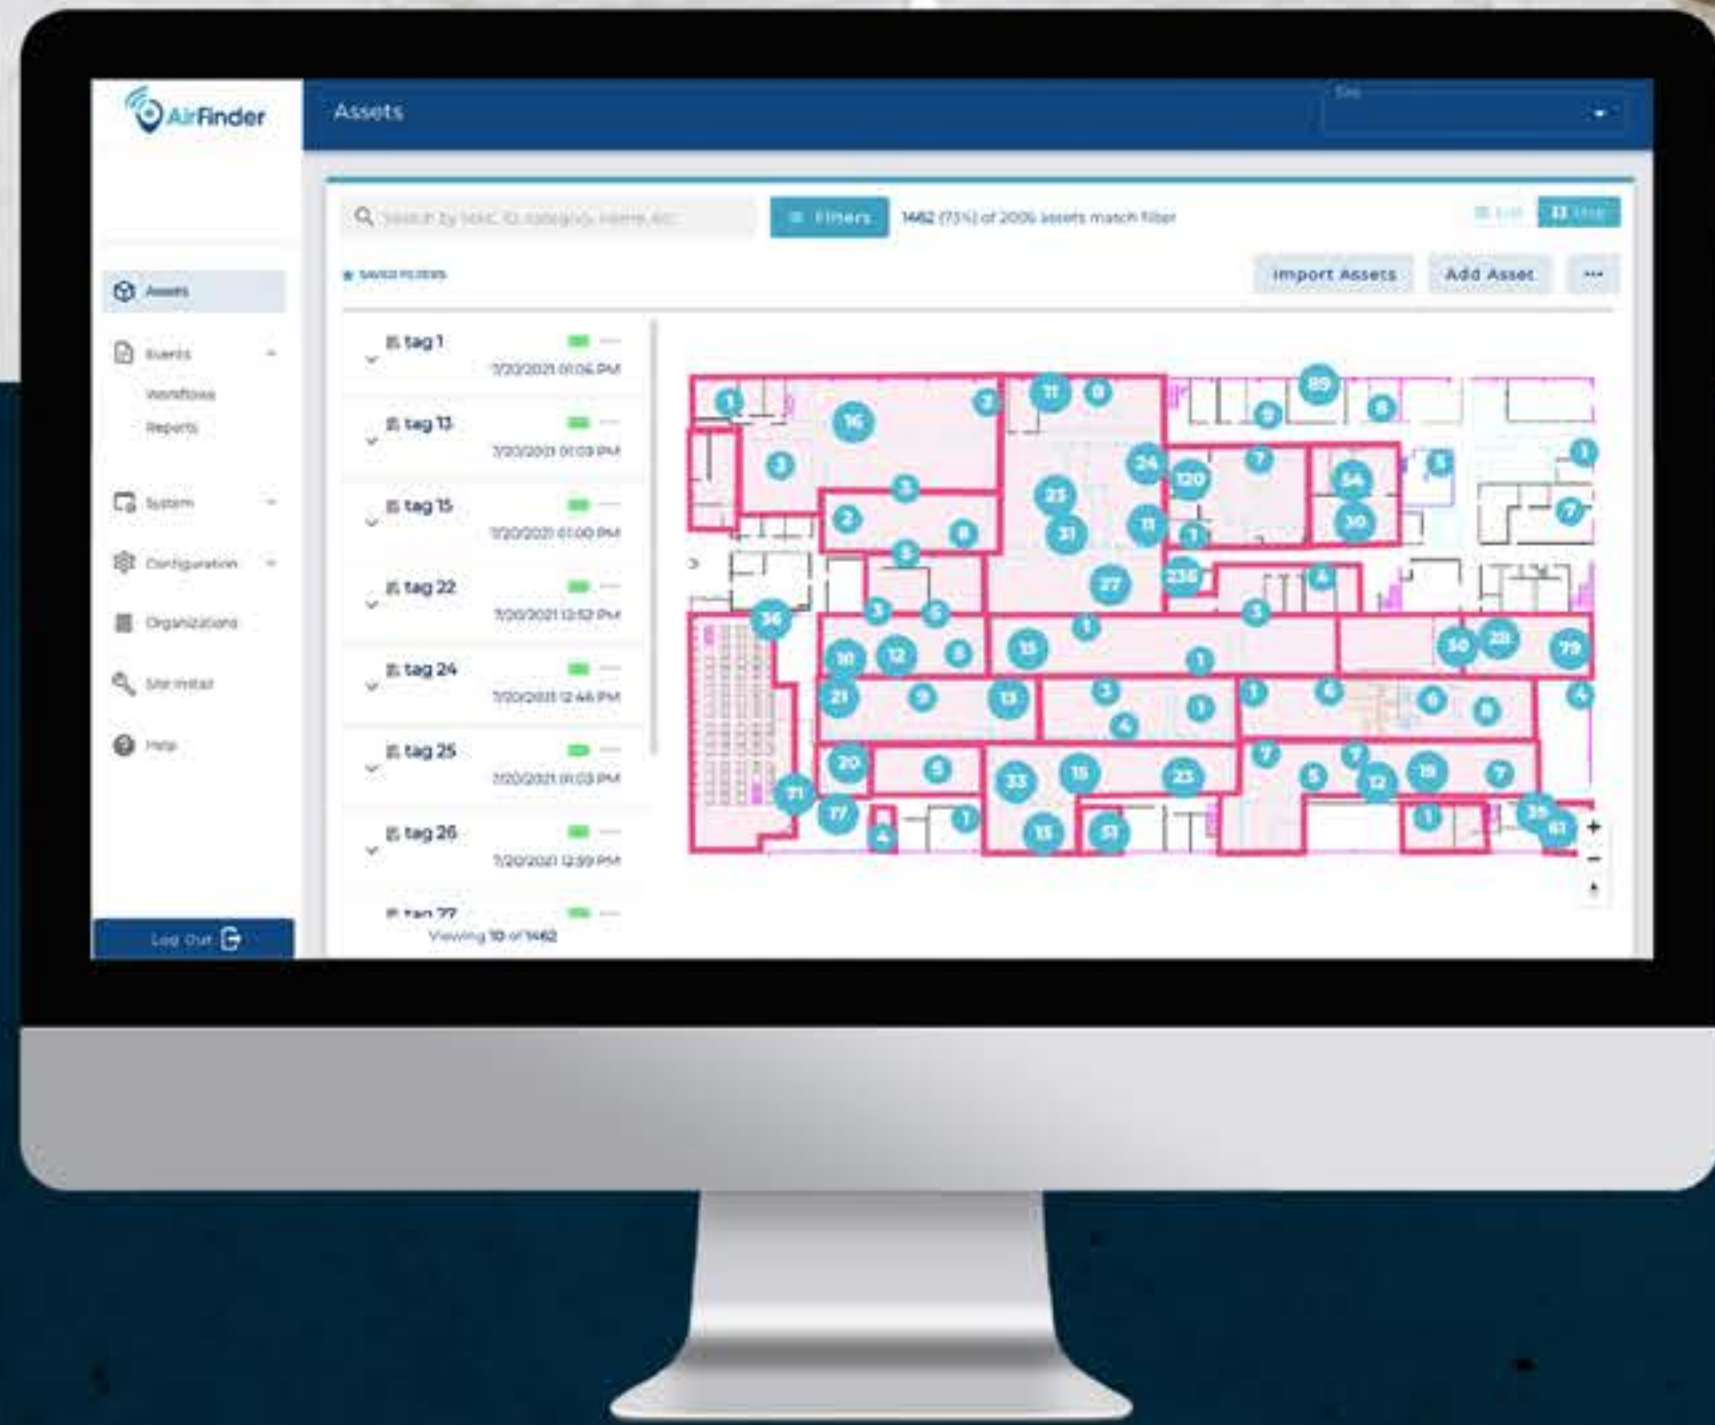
AirFinder

Assets

Site

Search by MAC, ID, category, name, etc.

Filters

1462 (73%) of 2006 assets match filter

List

Map

Saved Filters

Import Assets

Add Asset

...

Assets

Events

Workflows

Reports

System

Configuration

Organizations

Site Install

Help

Log Out

tag 1
7/20/2021 01:06 PM

tag 13
7/20/2021 01:03 PM

tag 15
7/20/2021 01:00 PM

tag 22
7/20/2021 12:52 PM

tag 24
7/20/2021 12:46 PM

tag 25
7/20/2021 01:03 PM

tag 26
7/20/2021 12:39 PM

tag 27

Viewing 10 of 1462

1 2 11 8 89 9 8 16 3 7 1 3 24 120 3 23 54 2 8 31 11 1 30 7 27 236 4 3 36 5 3 1 3 15 1 30 28 79 10 12 8 21 9 13 3 1 1 6 6 8 4 4 7 7 20 5 33 15 23 5 12 19 7 71 17 1 15 51 1 35 61 4

+
−